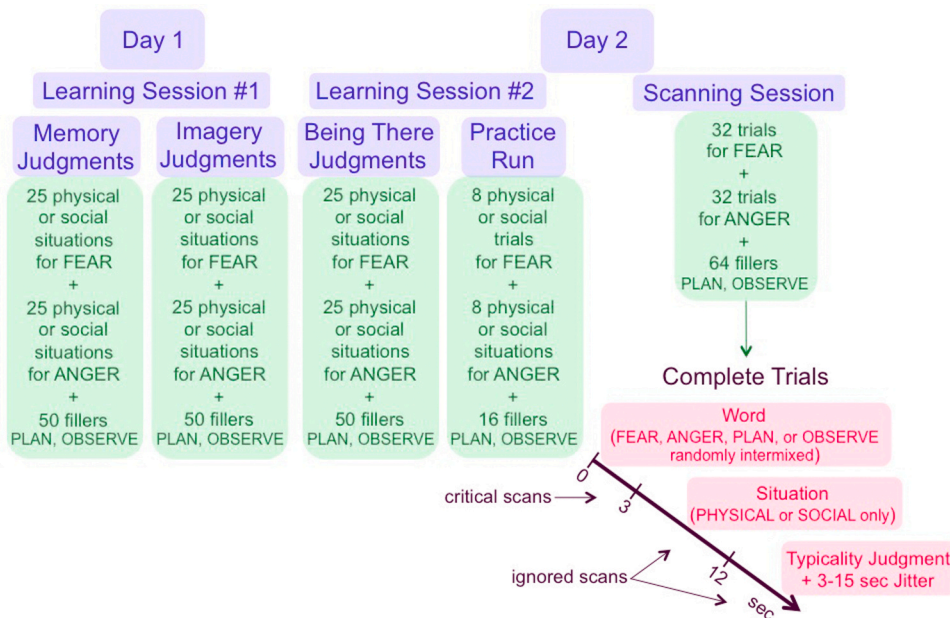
Day 1

Learning Session #1

Memory Judgments

25 physical or social situations for FEAR + 25 physical or social situations for ANGER + 50 fillers PLAN, OBSERVE

Imagery Judgments

25 physical or social situations for FEAR + 25 physical or social situations for ANGER + 50 fillers PLAN, OBSERVE

Day 2

Learning Session #2

Being There Judgments

25 physical or social situations for FEAR + 25 physical or social situations for ANGER + 50 fillers PLAN, OBSERVE

Practice Run

8 physical or social trials for FEAR + 8 physical or social situations for ANGER + 16 fillers PLAN, OBSERVE

Scanning Session

32 trials for FEAR + 32 trials for ANGER + 64 fillers PLAN, OBSERVE

Complete Trials

Word (FEAR, ANGER, PLAN, or OBSERVE randomly intermixed)

0

critical scans

3

Situation (PHYSICAL or SOCIAL only)

ignored scans

12

Typicality Judgment + 3-15 sec Jitter

sec